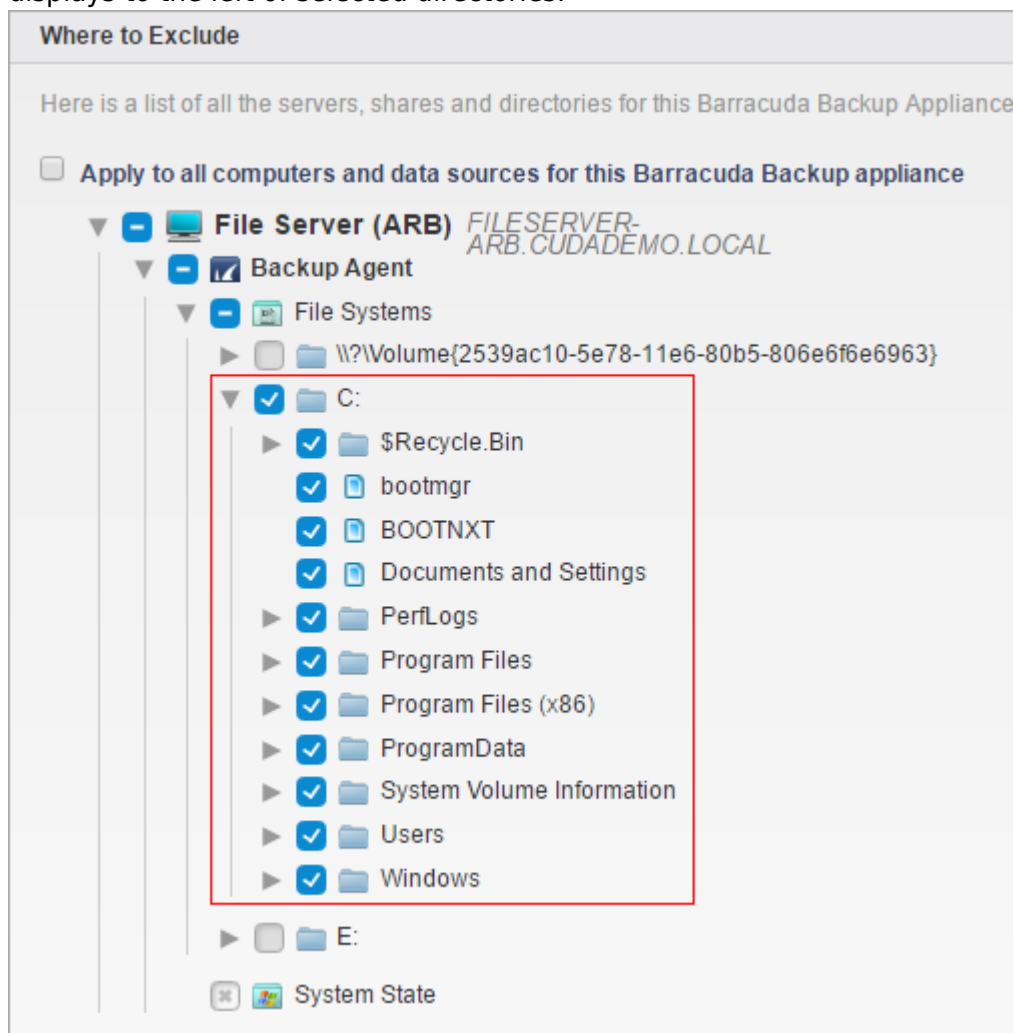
displays to the left of selected directories.

Where to Exclude

Here is a list of all the servers, shares and directories for this Barracuda Backup Appliance

Apply to all computers and data sources for this Barracuda Backup appliance

File Server (ARB) FILESERVER-ARB.CUDADEMO.LOCAL

Backup Agent

File Systems

\\?\Volume{2539ac10-5e78-11e6-80b5-806e6f6e6963}

C:

$Recycle.Bin

bootmgr

BOOTNXT

Documents and Settings

PerfLogs

Program Files

Program Files (x86)

ProgramData

System Volume Information

Users

Windows

E:

System State